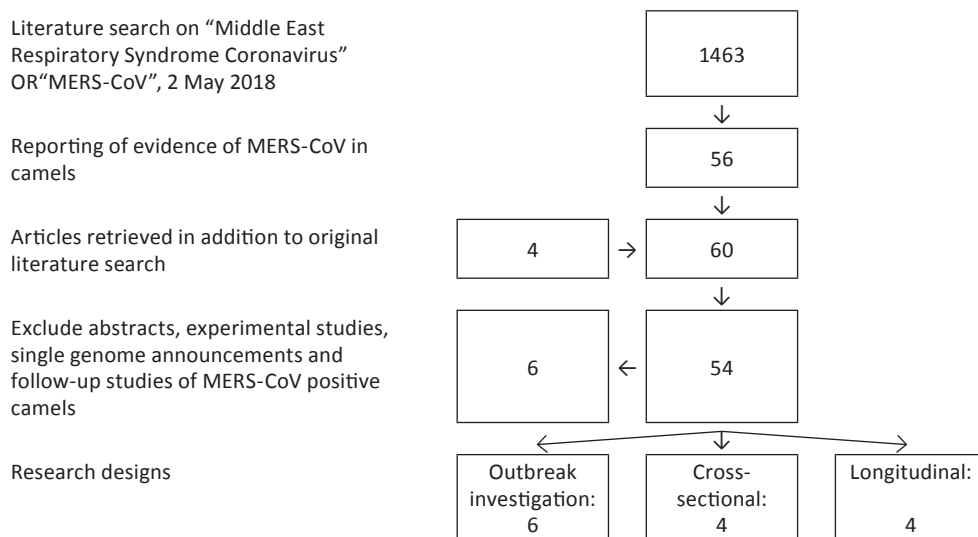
Literature search on “Middle East Respiratory Syndrome Coronavirus” OR“MERS-CoV”, 2 May 2018

1463

Reporting of evidence of MERS-CoV in camels

56

Articles retrieved in addition to original literature search

4

60

Exclude abstracts, experimental studies, single genome announcements and follow-up studies of MERS-CoV positive camels

6

54

Research designs

Outbreak investigation: 6

Cross-sectional: 4

Longitudinal: 4